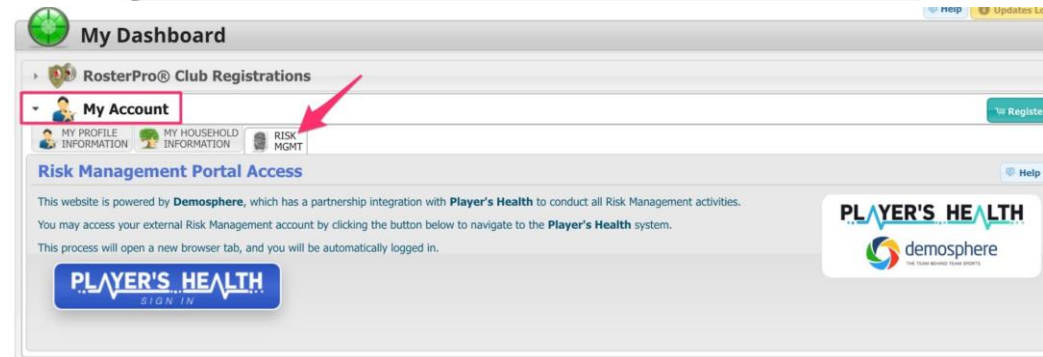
Help Updates Lo

My Dashboard

RosterPro® Club Registrations

My Account

Registe

MY PROFILE INFORMATION MY HOUSEHOLD INFORMATION RISK MGMT

Risk Management Portal Access

Help

This website is powered by **Demosphere**, which has a partnership integration with **Player's Health** to conduct all Risk Management activities.

You may access your external Risk Management account by clicking the button below to navigate to the **Player's Health** system.

This process will open a new browser tab, and you will be automatically logged in.

PLAYER'S HEALTH SIGN IN

PLAYER'S HEALTH

demosphere

THE TEAM BEHIND TEAM SPORTS